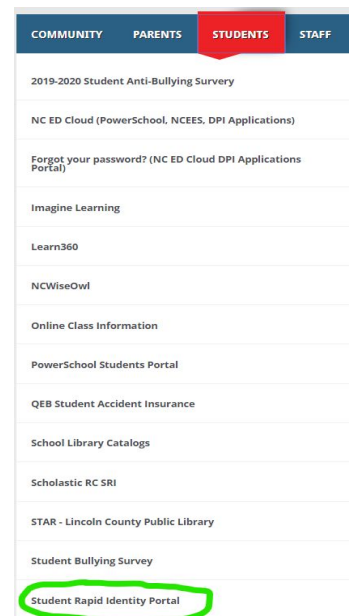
COMMUNITY PARENTS STUDENTS STAFF

2019-2020 Student Anti-Bullying Survery

NC ED Cloud (PowerSchool, NCEES, DPI Applications)

Forgot your password? (NC ED Cloud DPI Applications Portal)

Imagine Learning

Learn360

NCWiseOwl

Online Class Information

PowerSchool Students Portal

QEB Student Accident Insurance

School Library Catalogs

Scholastic RC SRI

STAR - Lincoln County Public Library

Student Bullying Survey

Student Rapid Identity Portal